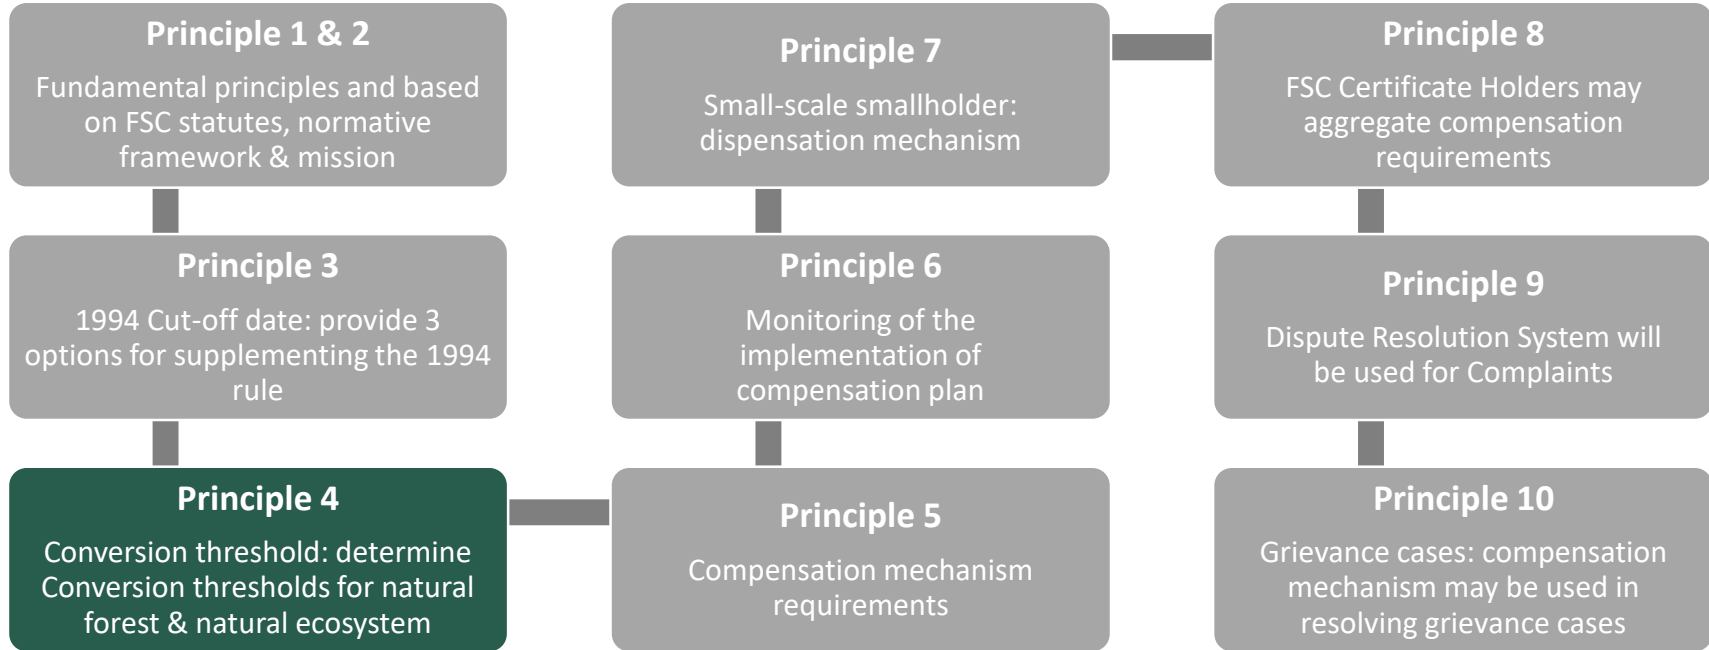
Principle 1 & 2

Fundamental principles and based on FSC statutes, normative framework & mission

Principle 3

1994 Cut-off date: provide 3 options for supplementing the 1994 rule

Principle 4

Conversion threshold: determine Conversion thresholds for natural forest & natural ecosystem

Principle 5

Compensation mechanism requirements

Principle 6

Monitoring of the implementation of compensation plan

Principle 7

Small-scale smallholder: dispensation mechanism

Principle 8

FSC Certificate Holders may aggregate compensation requirements

Principle 9

Dispute Resolution System will be used for Complaints

Principle 10

Grievance cases: compensation mechanism may be used in resolving grievance cases